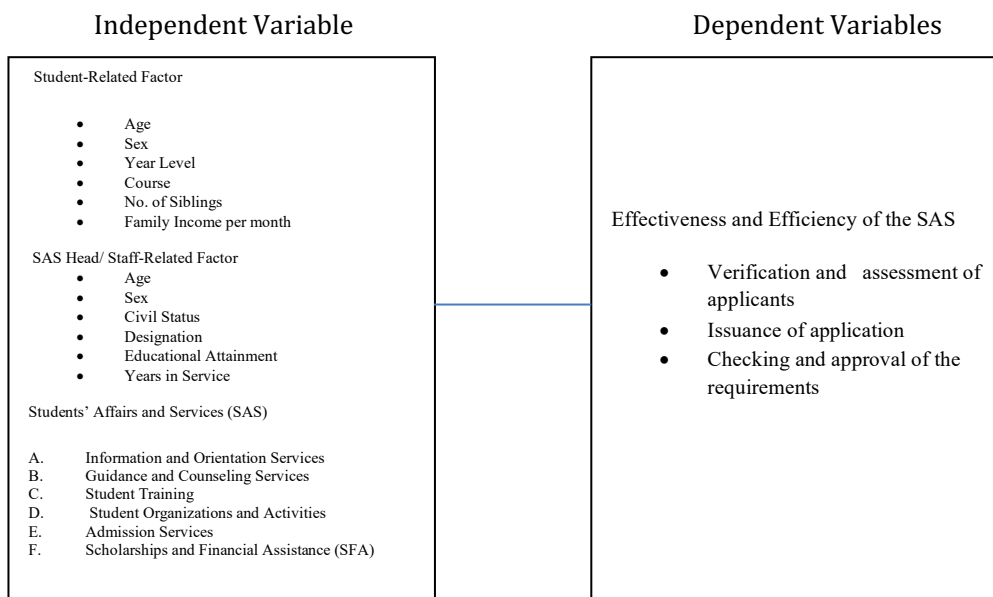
Independent Variable

Dependent Variables

Student-Related Factor

- Age
- Sex
- Year Level
- Course
- No. of Siblings
- Family Income per month

SAS Head/ Staff-Related Factor

- Age
- Sex
- Civil Status
- Designation
- Educational Attainment
- Years in Service

Students' Affairs and Services (SAS)

A. Information and Orientation Services
B. Guidance and Counseling Services
C. Student Training
D. Student Organizations and Activities
E. Admission Services
F. Scholarships and Financial Assistance (SFA)

Effectiveness and Efficiency of the SAS

- Verification and assessment of applicants
- Issuance of application
- Checking and approval of the requirements